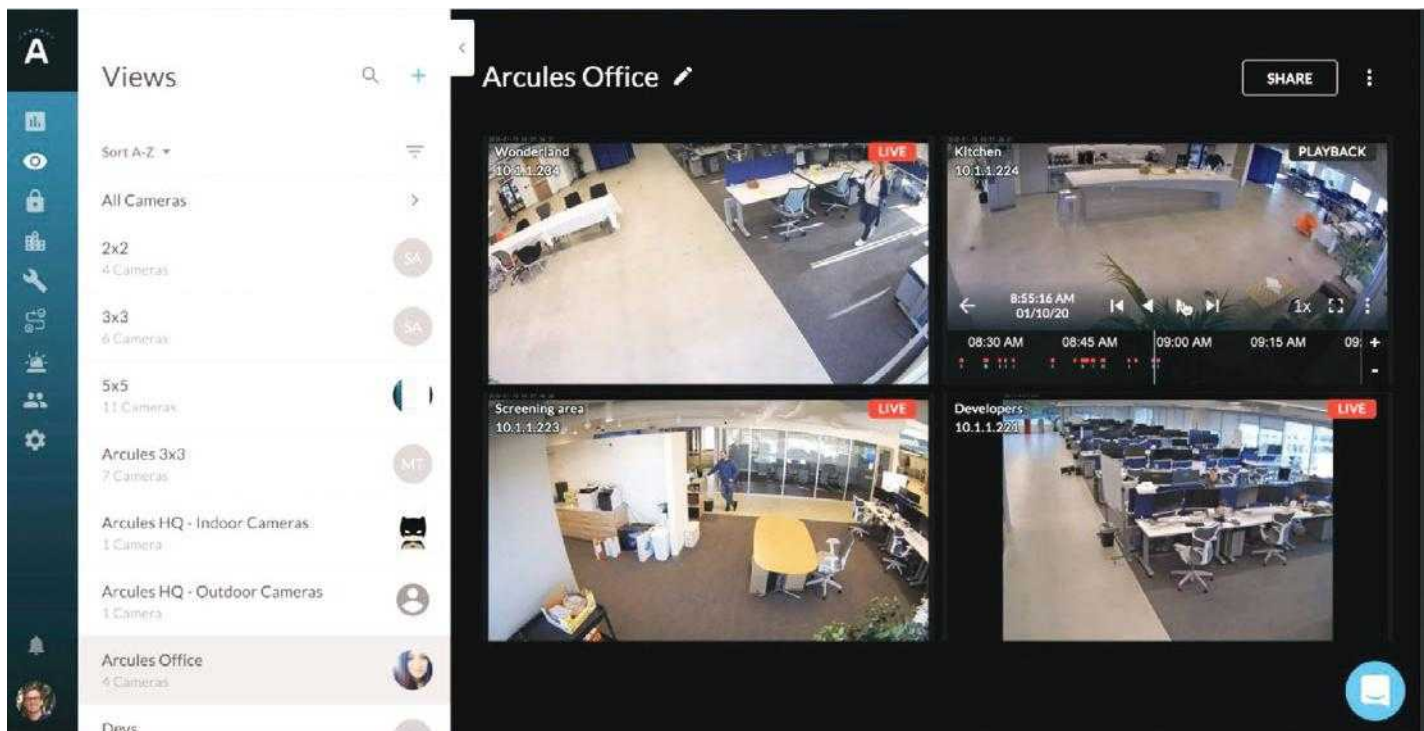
A

Views

Sort A-Z ▾

All Cameras

2x2
4 Cameras
SA

3x3
6 Cameras
SA

5x5
11 Cameras

Arcules 3x3
7 Cameras
MT

Arcules HQ - Indoor Cameras
1 Camera

Arcules HQ - Outdoor Cameras
1 Camera

Arcules Office
4 Cameras

Devs

Arcules Office

SHARE

Wonderland
10.1.1.234
LIVE

Kitchen
10.1.1.224
PLAYBACK
8:55:16 AM
01/10/20
1x
08:30 AM 08:45 AM 09:00 AM 09:15 AM 09:

Screening area
10.1.1.223
LIVE

Developers
10.1.1.221
LIVE